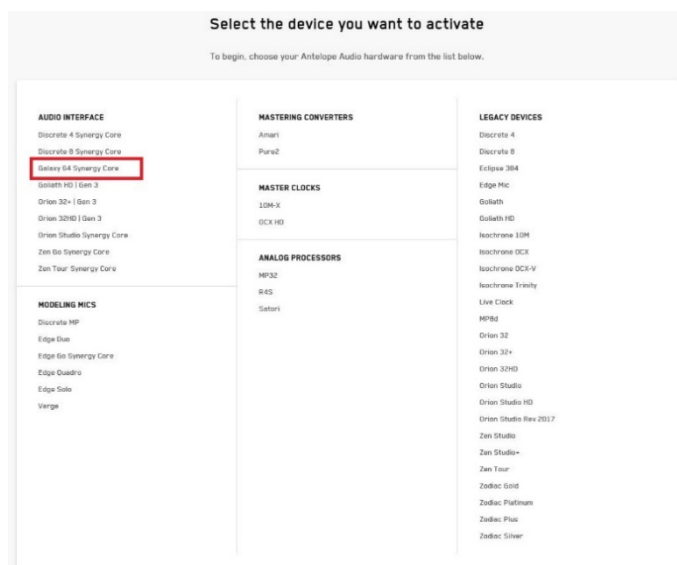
Select the device you want to activate

To begin, choose your Antelope Audio hardware from the list below.

AUDIO INTERFACE
Discrete 4 Synergy Core
Discrete 8 Synergy Core
Galaxy 64 Synergy Core
Goliath HD | Gen 3
Orion 32+ | Gen 3
Orion 32HD | Gen 3
Orion Studio Synergy Core
Zen Go Synergy Core
Zen Tour Synergy Core

MODELING MICS
Discrete MP
Edge Duo
Edge Go Synergy Core
Edge Quadro
Edge Solo
Verge

MASTERING CONVERTERS
Amari
Pure2

MASTER CLOCKS
10M-X
OCX HD

ANALOG PROCESSORS
MP32
R4S
Satori

LEGACY DEVICES
Discrete 4
Discrete 8
Eclipse 384
Edge Mic
Goliath
Goliath HD
Isochrone 10M
Isochrone OCX
Isochrone OCX-V
Isochrone Trinity
Live Clock
MP8d
Orion 32
Orion 32+
Orion 32HD
Orion Studio
Orion Studio HD
Orion Studio Rev 2017
Zen Studio
Zen Studio+
Zen Tour
Zodiac Gold
Zodiac Platinum
Zodiac Plus
Zodiac Silver